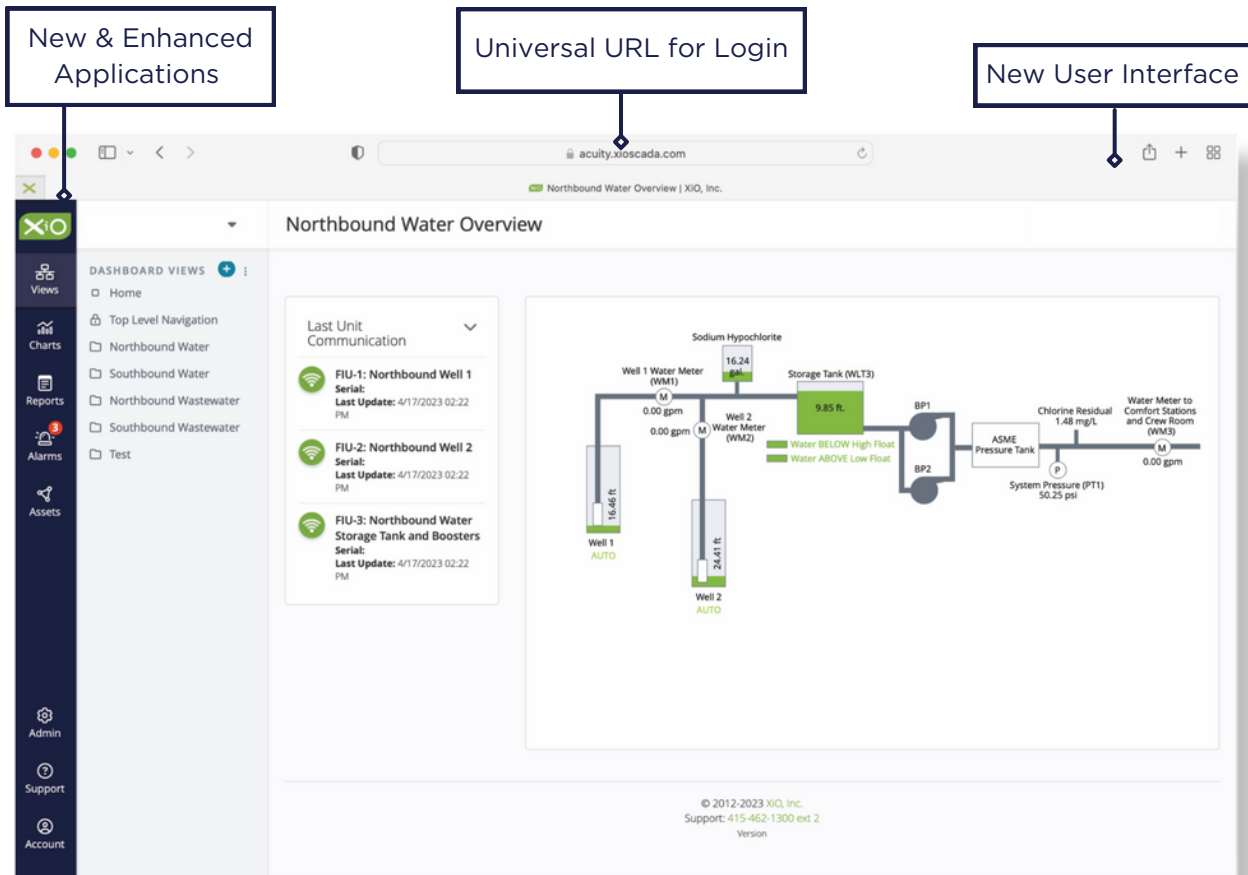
New & Enhanced Applications

Universal URL for Login

New User Interface

acuity.xioscada.com

Northbound Water Overview | XiO, Inc.

XiO

Views

Charts

Reports

3 Alarms

Assets

Admin

Support

Account

DASHBOARD VIEWS

Home

Top Level Navigation

Northbound Water

Southbound Water

Northbound Wastewater

Southbound Wastewater

Test

Northbound Water Overview

Last Unit Communication

FIU-1: Northbound Well 1
Serial:
Last Update: 4/17/2023 02:22 PM

FIU-2: Northbound Well 2
Serial:
Last Update: 4/17/2023 02:22 PM

FIU-3: Northbound Water Storage Tank and Boosters
Serial:
Last Update: 4/17/2023 02:22 PM

Sodium Hypochlorite
16.24 gal

Well 1 Water Meter (WM1)
M
0.00 gpm

Storage Tank (WLT3)
9.85 ft.

Well 2 Water Meter (WM2)
0.00 gpm M

Water BELOW High Float
Water ABOVE Low Float

BP1

BP2

ASME Pressure Tank

Chlorine Residual
1.48 mg/L

P
System Pressure (PT1)
50.25 psi

Water Meter to Comfort Stations and Crew Room (WM3)
M
0.00 gpm

16.46 ft
Well 1
AUTO

24.41 ft
Well 2
AUTO

© 2012-2023 XiO, Inc.
Support: 415-462-1300 ext 2
Version